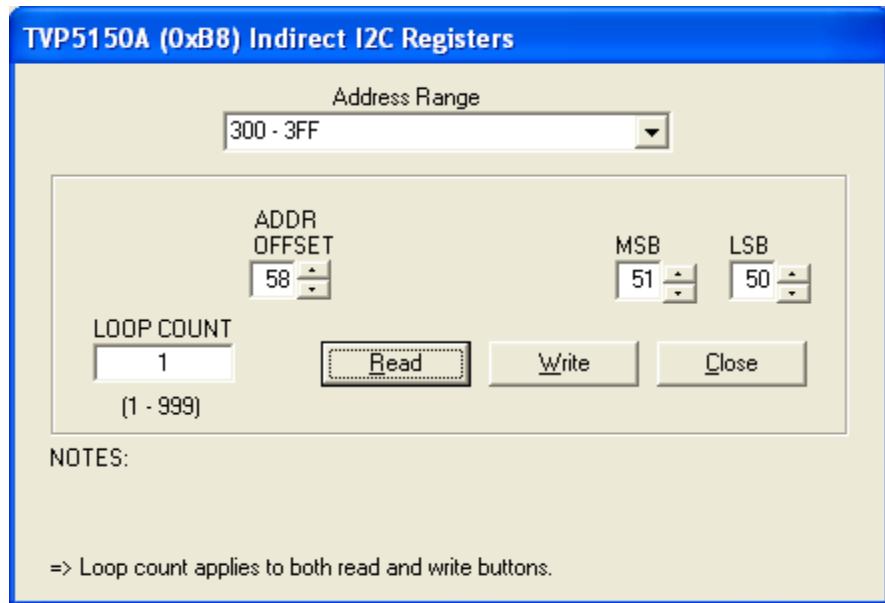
TVP5150A (0xB8) Indirect I2C Registers

Address Range

300 - 3FF

ADDR OFFSET

58

MSB

51

LSB

50

LOOP COUNT

1

(1 - 999)

Read

Write

Close

NOTES:

=> Loop count applies to both read and write buttons.